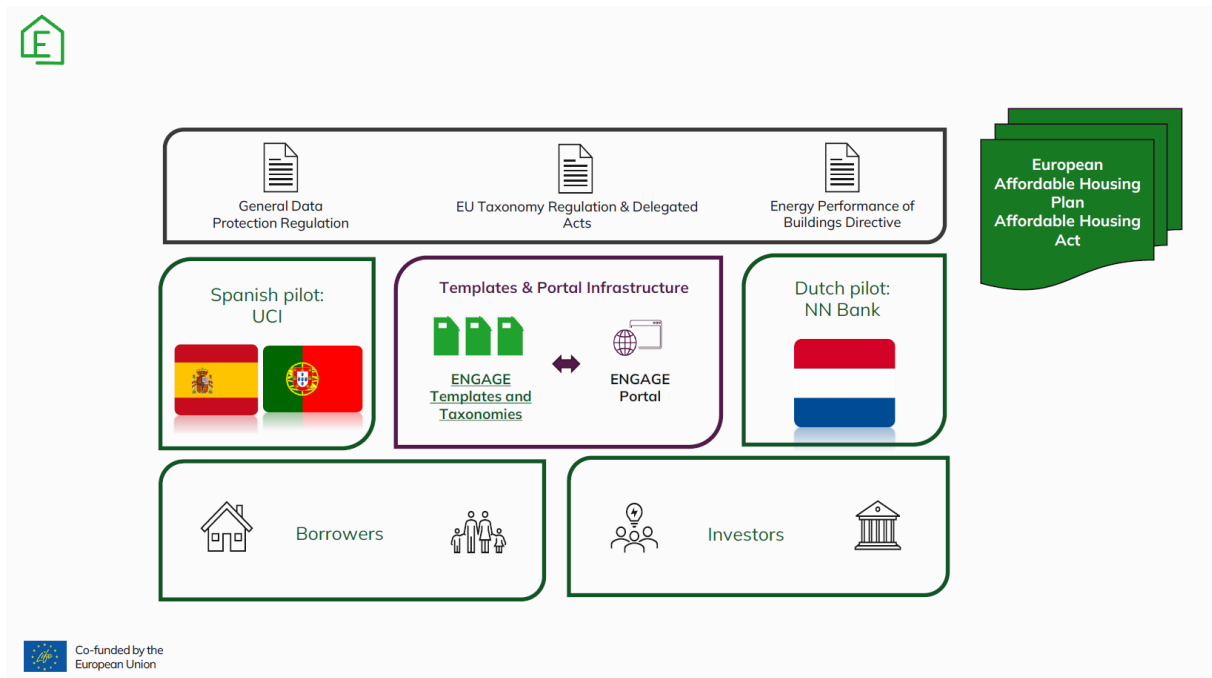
E

General Data Protection Regulation

EU Taxonomy Regulation & Delegated Acts

Energy Performance of Buildings Directive

European Affordable Housing Plan Affordable Housing Act

Spanish pilot: UCI

Templates & Portal Infrastructure

ENGAGE Templates and Taxonomies

ENGAGE Portal

Dutch pilot: NN Bank

Borrowers

Investors

Life

Co-funded by the European Union